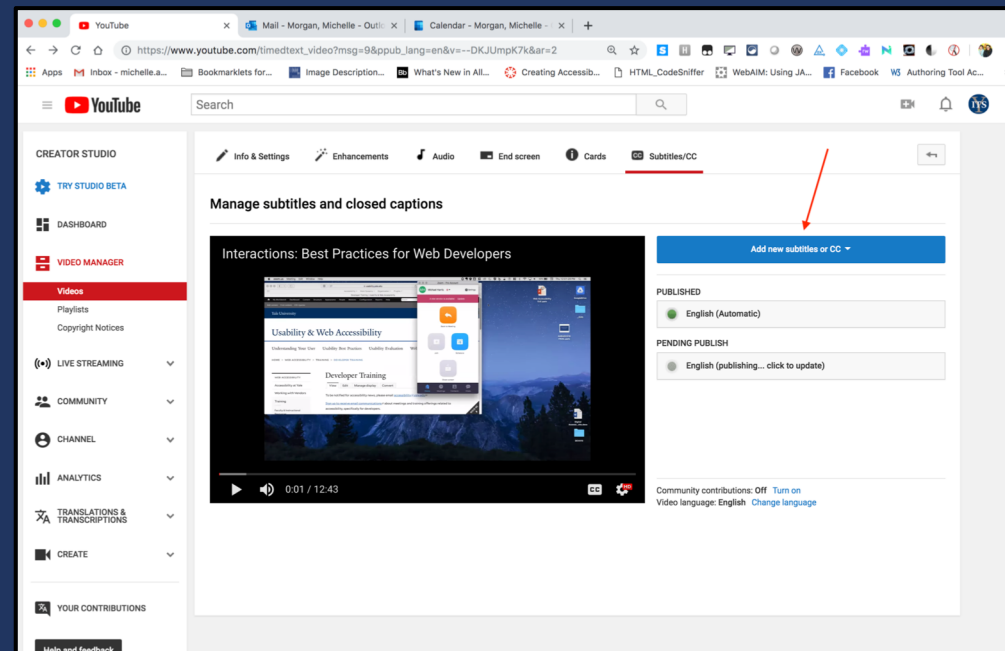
YouTube ×
Mail - Morgan, Michelle - Outlo ×
Calendar - Morgan, Michelle - ×
+

https://www.youtube.com/timedtext_video?msg=9&ppub_lang=en&v=--DKJUmpK7k&ar=2

Apps
Inbox - michelle.a...
Bookmarklets for...
Image Description...
What's New in All...
Creating Accessib...
HTML_CodeSniffer
WebAIM: Using JA...
Facebook
Authoring Tool Ac...

YouTube
Search

CREATOR STUDIO
TRY STUDIO BETA
DASHBOARD
VIDEO MANAGER
Videos
Playlists
Copyright Notices
LIVE STREAMING
COMMUNITY
CHANNEL
ANALYTICS
TRANSLATIONS & TRANSCRIPTIONS
CREATE
YOUR CONTRIBUTIONS
Help and feedback

Info & Settings
Enhancements
Audio
End screen
Cards
Subtitles/CC

Manage subtitles and closed captions

Interactions: Best Practices for Web Developers

Yale University
Usability & Web Accessibility
Understanding Your User
Usability Best Practices
Usability Evaluation
Developer Training

0:01 / 12:43

Add new subtitles or CC

PUBLISHED
English (Automatic)

PENDING PUBLISH
English (publishing... click to update)

Community contributions: Off Turn on
Video language: English Change language